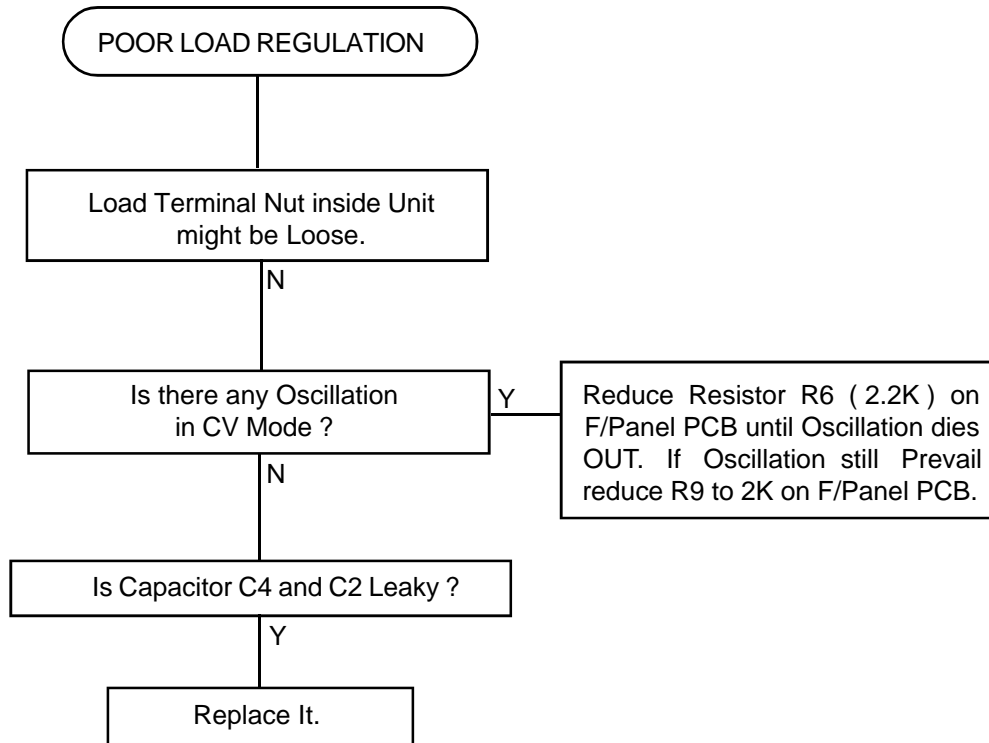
POOR LOAD REGULATION

Load Terminal Nut inside Unit might be Loose.

N

Is there any Oscillation in CV Mode ?

Y

Reduce Resistor R6 ( 2.2K ) on F/Panel PCB until Oscillation dies OUT. If Oscillation still Prevail reduce R9 to 2K on F/Panel PCB.

N

Is Capacitor C4 and C2 Leaky ?

Y

Replace It.